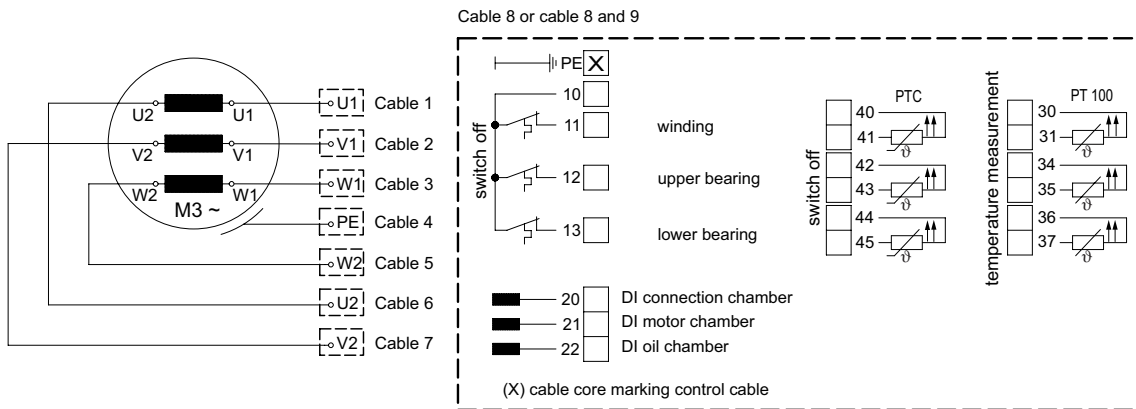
Cable 8 or cable 8 and 9

U2
U1
V2
V1
W2
W1
M3 ~

U1 Cable 1
V1 Cable 2
W1 Cable 3
PE Cable 4
W2 Cable 5
U2 Cable 6
V2 Cable 7

PE X

switch off

10
11 winding
12 upper bearing
13 lower bearing

20 DI connection chamber
21 DI motor chamber
22 DI oil chamber

(X) cable core marking control cable

switch off
PTC
40
41
42
43
44
45

temperature measurement
PT 100
30
31
34
35
36
37